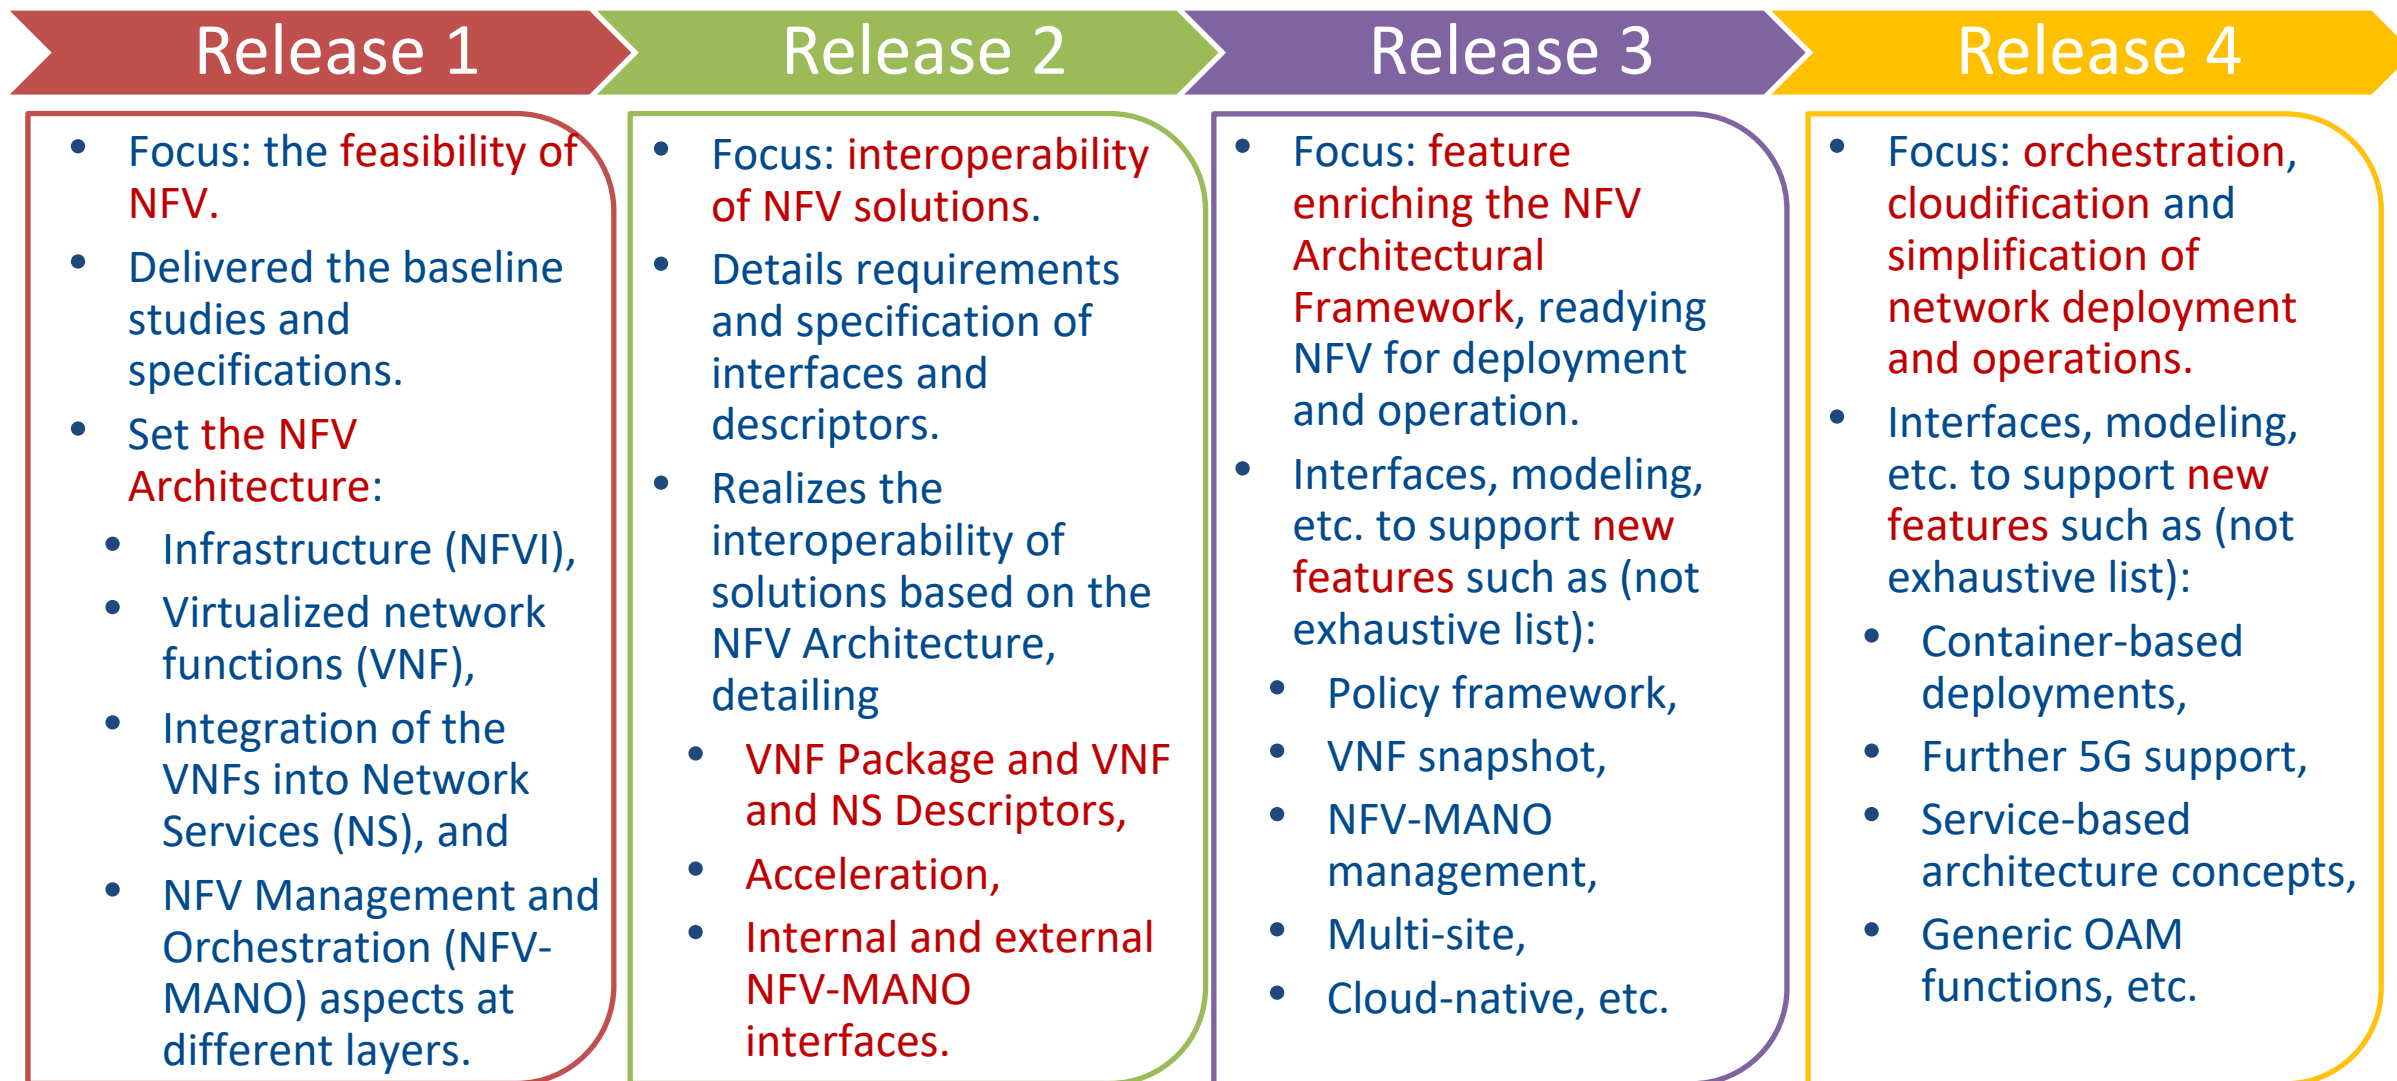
Release 1

• Focus: the feasibility of NFV.
• Delivered the baseline studies and specifications.
• Set the NFV Architecture:
  • Infrastructure (NFVI),
  • Virtualized network functions (VNF),
  • Integration of the VNFs into Network Services (NS), and
  • NFV Management and Orchestration (NFV-MANO) aspects at different layers.

Release 2

• Focus: interoperability of NFV solutions.
• Details requirements and specification of interfaces and descriptors.
• Realizes the interoperability of solutions based on the NFV Architecture, detailing
  • VNF Package and VNF and NS Descriptors,
  • Acceleration,
  • Internal and external NFV-MANO interfaces.

Release 3

• Focus: feature enriching the NFV Architectural Framework, readying NFV for deployment and operation.
• Interfaces, modeling, etc. to support new features such as (not exhaustive list):
  • Policy framework,
  • VNF snapshot,
  • NFV-MANO management,
  • Multi-site,
  • Cloud-native, etc.

Release 4

• Focus: orchestration, cloudification and simplification of network deployment and operations.
• Interfaces, modeling, etc. to support new features such as (not exhaustive list):
  • Container-based deployments,
  • Further 5G support,
  • Service-based architecture concepts,
  • Generic OAM functions, etc.